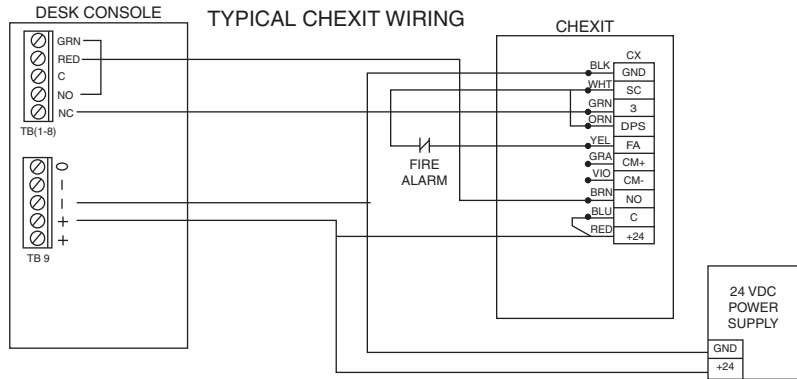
DESK CONSOLE

TYPICAL CHEXIT WIRING

GRN
RED
C
NO
NC
TB(1-8)

O
I
I
+
+
TB 9

FIRE ALARM

CHEXIT

BLK
WHT
GRN
ORN
YEL
GRA
VIO
BRN
BLU
RED

| CX |
|---|
| GND |
| SC |
| 3 |
| DPS |
| FA |
| CM+ |
| CM- |
| NO |
| C |
| +24 |

24 VDC POWER SUPPLY

GND
+24